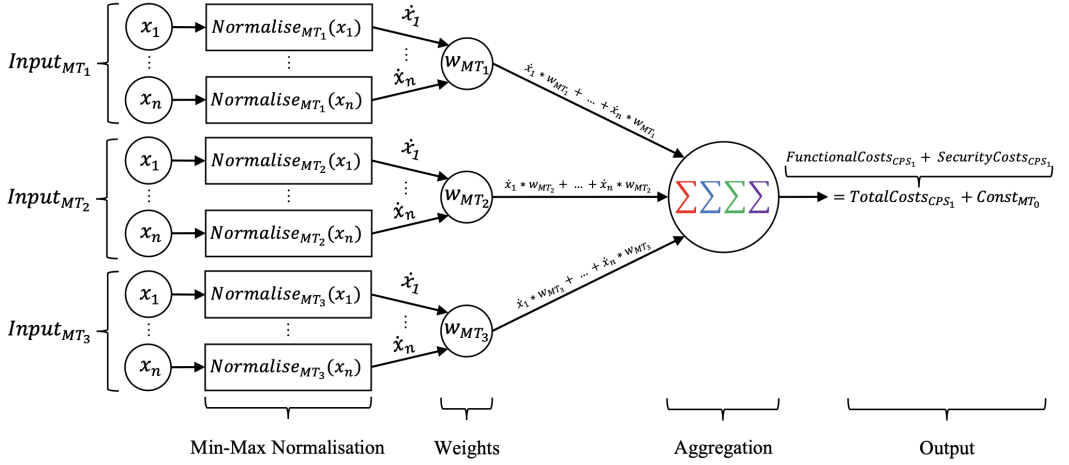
$Input_{MT_1}$

$x_1$ $\vdots$ $x_n$

$Normalise_{MT_1}(x_1)$ $\vdots$ $Normalise_{MT_1}(x_n)$

$\dot{x}_1$ $\vdots$ $\dot{x}_n$

$w_{MT_1}$

$\dot{x}_1 * w_{MT_1} + \ldots + \dot{x}_n * w_{MT_1}$

$Input_{MT_2}$

$x_1$ $\vdots$ $x_n$

$Normalise_{MT_2}(x_1)$ $\vdots$ $Normalise_{MT_2}(x_n)$

$\dot{x}_1$ $\vdots$ $\dot{x}_n$

$w_{MT_2}$

$\dot{x}_1 * w_{MT_2} + \ldots + \dot{x}_n * w_{MT_2}$

$Input_{MT_3}$

$x_1$ $\vdots$ $x_n$

$Normalise_{MT_3}(x_1)$ $\vdots$ $Normalise_{MT_3}(x_n)$

$\dot{x}_1$ $\vdots$ $\dot{x}_n$

$w_{MT_3}$

$\dot{x}_1 * w_{MT_3} + \ldots + \dot{x}_n * w_{MT_3}$

$\sum\sum\sum\sum$

$FunctionalCosts_{CPS_1} + SecurityCosts_{CPS_1}$

$= TotalCosts_{CPS_1} + Const_{MT_0}$

Min-Max Normalisation

Weights

Aggregation

Output